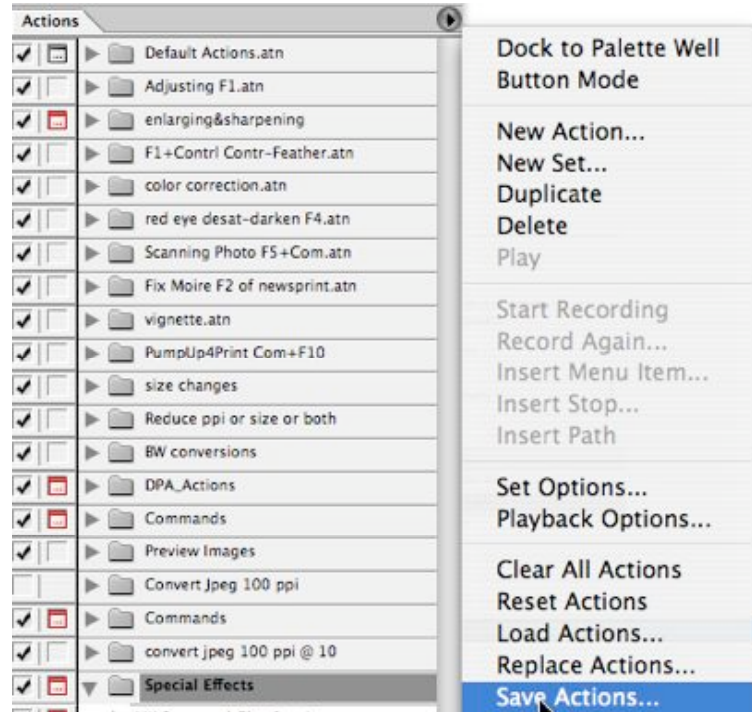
Actions

Default Actions.atn
Adjusting F1.atn
enlarging&sharpening
F1+Contrl Contr-Feather.atn
color correction.atn
red eye desat-darken F4.atn
Scanning Photo F5+Com.atn
Fix Moire F2 of newsprint.atn
vignette.atn
PumpUp4Print Com+F10
size changes
Reduce ppi or size or both
BW conversions
DPA_Actions
Commands
Preview Images
Convert Jpeg 100 ppi
Commands
convert jpeg 100 ppi @ 10
Special Effects

Dock to Palette Well
Button Mode

New Action...
New Set...
Duplicate
Delete
Play

Start Recording
Record Again...
Insert Menu Item...
Insert Stop...
Insert Path

Set Options...
Playback Options...

Clear All Actions
Reset Actions
Load Actions...
Replace Actions...
Save Actions...